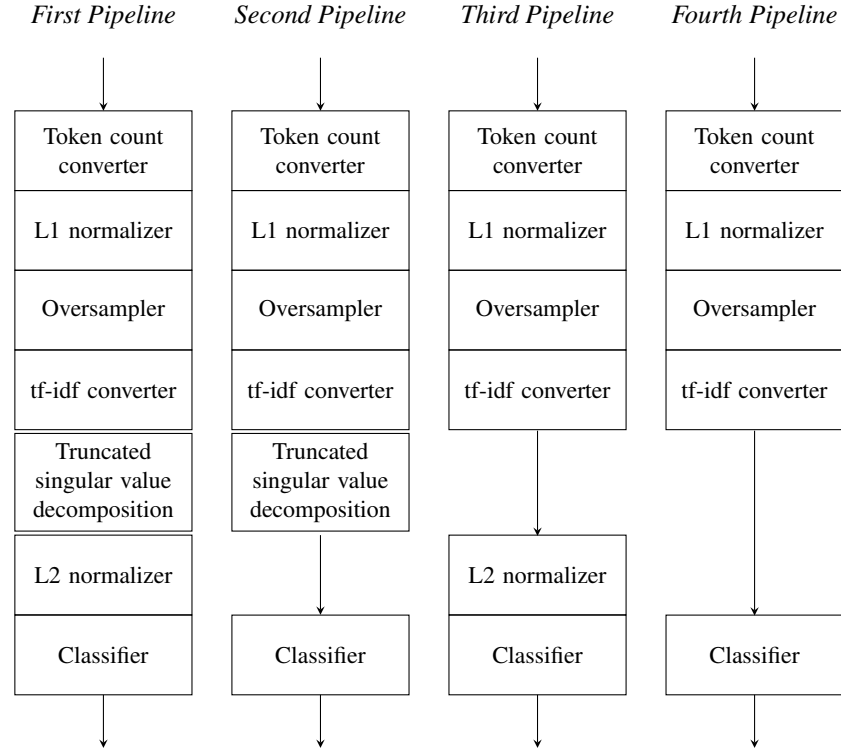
First Pipeline

Token count converter

L1 normalizer

Oversampler

tf-idf converter

Truncated singular value decomposition

L2 normalizer

Classifier

Second Pipeline

Token count converter

L1 normalizer

Oversampler

tf-idf converter

Truncated singular value decomposition

Classifier

Third Pipeline

Token count converter

L1 normalizer

Oversampler

tf-idf converter

L2 normalizer

Classifier

Fourth Pipeline

Token count converter

L1 normalizer

Oversampler

tf-idf converter

Classifier